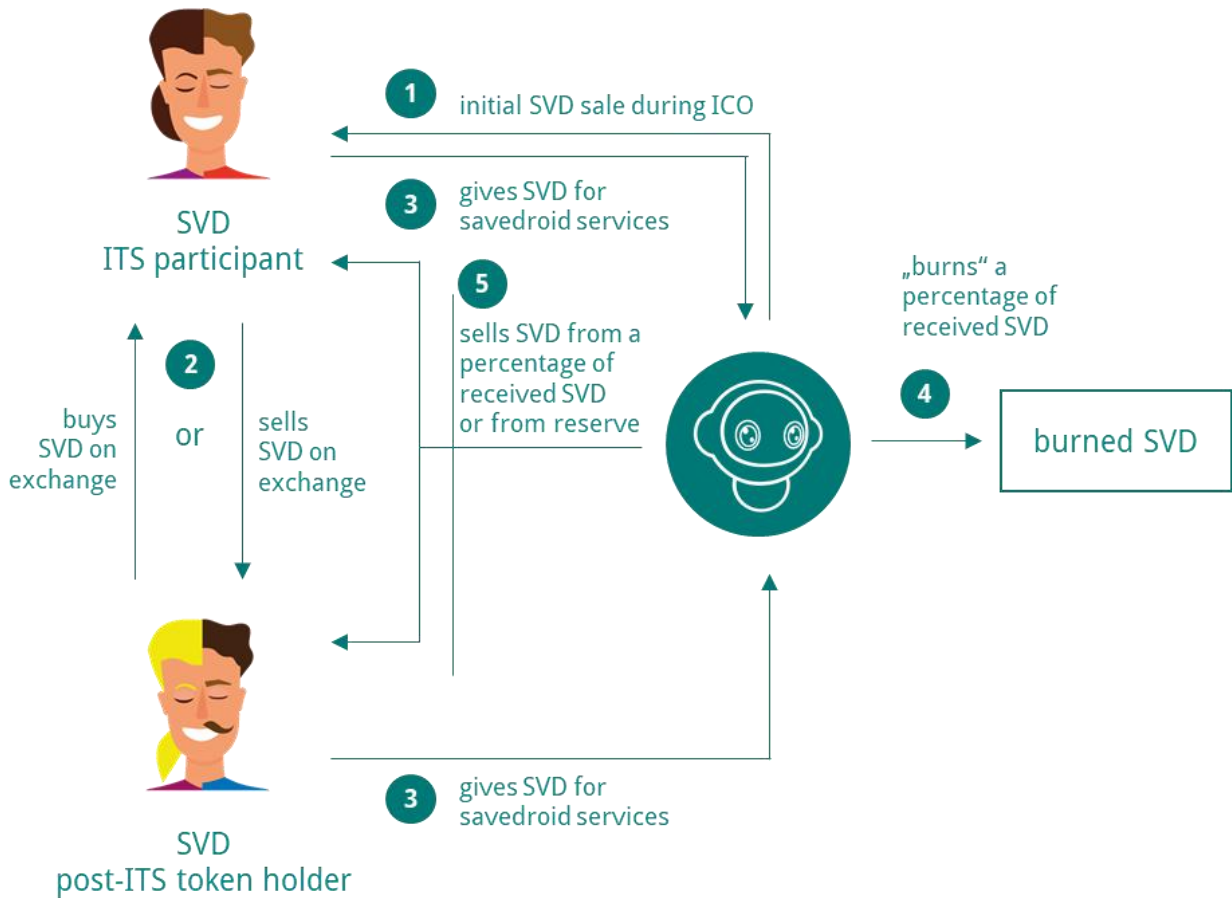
SVD
ITS participant

1 initial SVD sale during ICO

3 gives SVD for savedroid services

5 sells SVD from a percentage of received SVD or from reserve

„burns“ a percentage of received SVD

4

burned SVD

2

buys SVD on exchange

or

sells SVD on exchange

SVD
post-ITS token holder

3 gives SVD for savedroid services